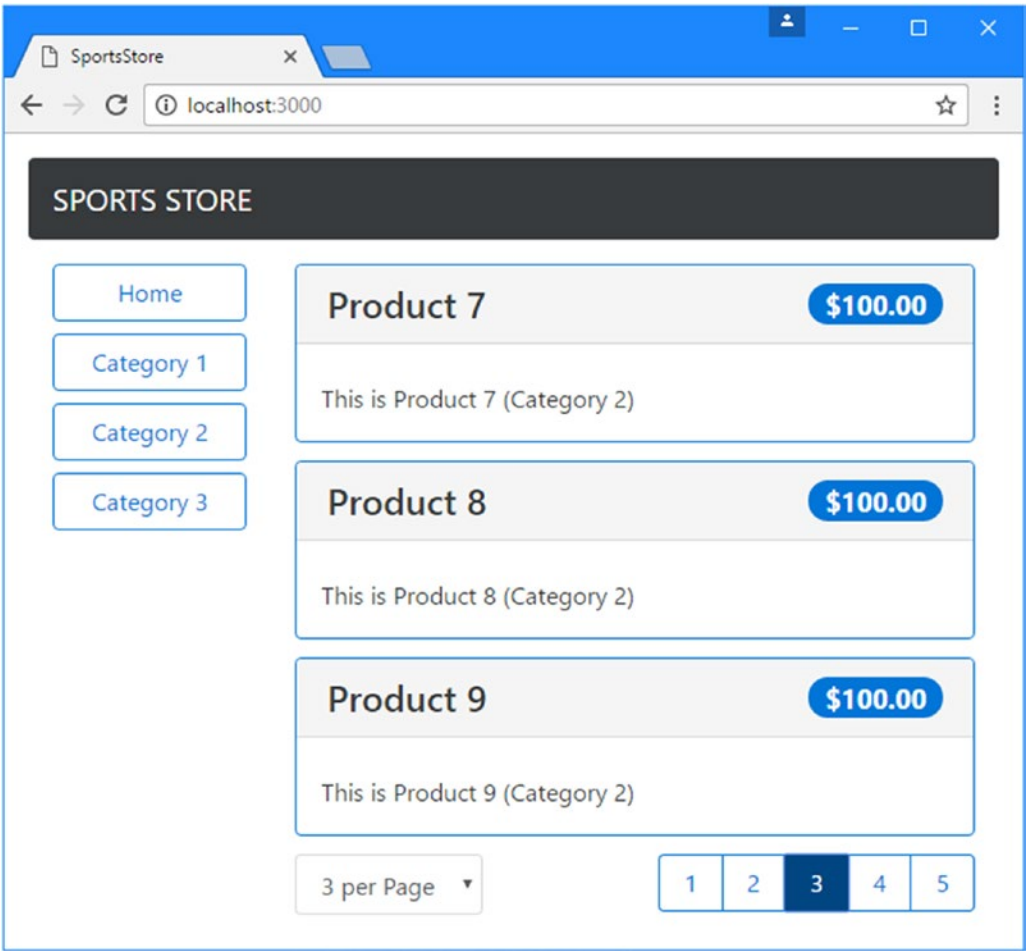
SportsStore

localhost:3000

SPORTS STORE

Home

Category 1

Category 2

Category 3

Product 7 $100.00

This is Product 7 (Category 2)

Product 8 $100.00

This is Product 8 (Category 2)

Product 9 $100.00

This is Product 9 (Category 2)

3 per Page

1 2 3 4 5